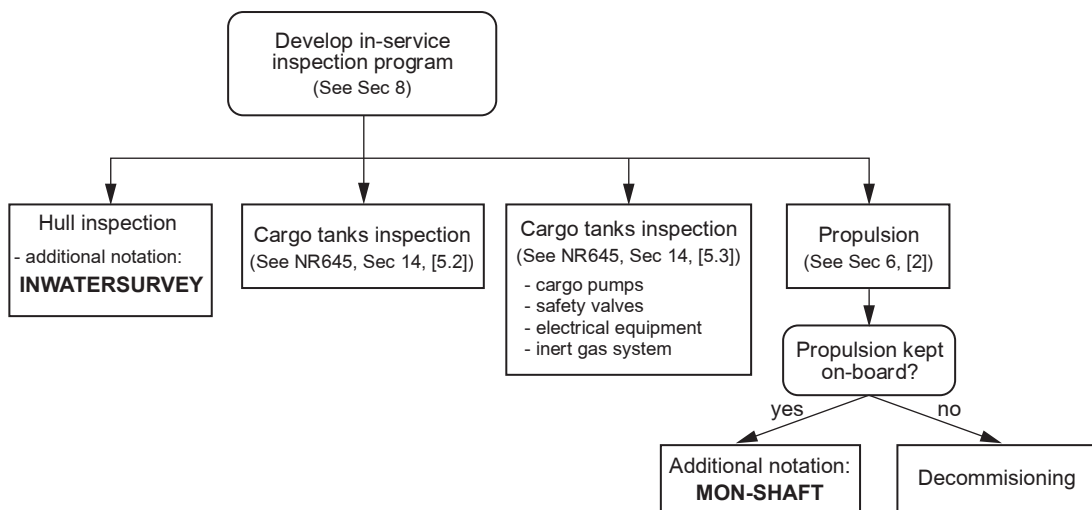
Develop in-service inspection program
(See Sec 8)

Hull inspection
- additional notation:
INWATERSURVEY

Cargo tanks inspection
(See NR645, Sec 14, [5.2])

Cargo tanks inspection
(See NR645, Sec 14, [5.3])
- cargo pumps
- safety valves
- electrical equipment
- inert gas system

Propulsion
(See Sec 6, [2])

Propulsion kept on-board?

yes

no

Additional notation:
MON-SHAFT

Decommisioning